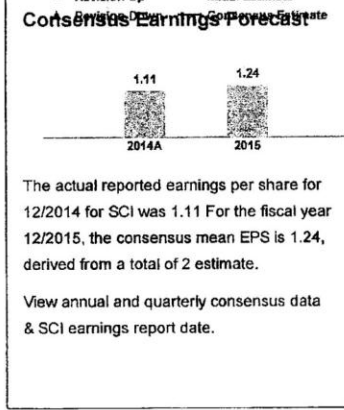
Consensus Earnings Forecast

Revision Up

Revision Down

Consensus Estimate

1.11

1.24

2014A

2015

The actual reported earnings per share for 12/2014 for SCI was 1.11 For the fiscal year 12/2015, the consensus mean EPS is 1.24, derived from a total of 2 estimate.

View annual and quarterly consensus data & SCI earnings report date.